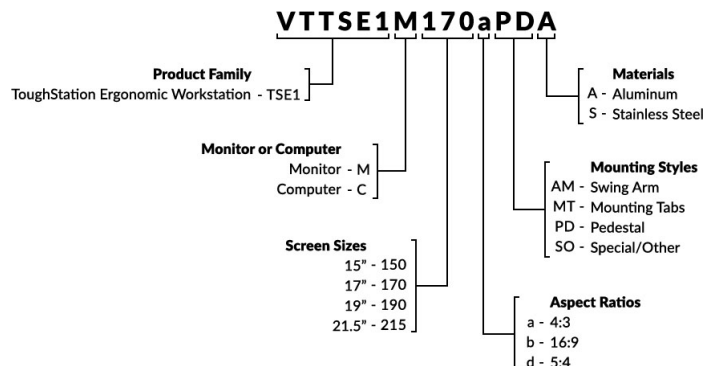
VTTSE1M170aPDA

Product Family
ToughStation Ergonomic Workstation - TSE1

Monitor or Computer
Monitor - M
Computer - C

Screen Sizes
15" - 150
17" - 170
19" - 190
21.5" - 215

Materials
A - Aluminum
S - Stainless Steel

Mounting Styles
AM - Swing Arm
MT - Mounting Tabs
PD - Pedestal
SO - Special/Other

Aspect Ratios
a - 4:3
b - 16:9
d - 5:4